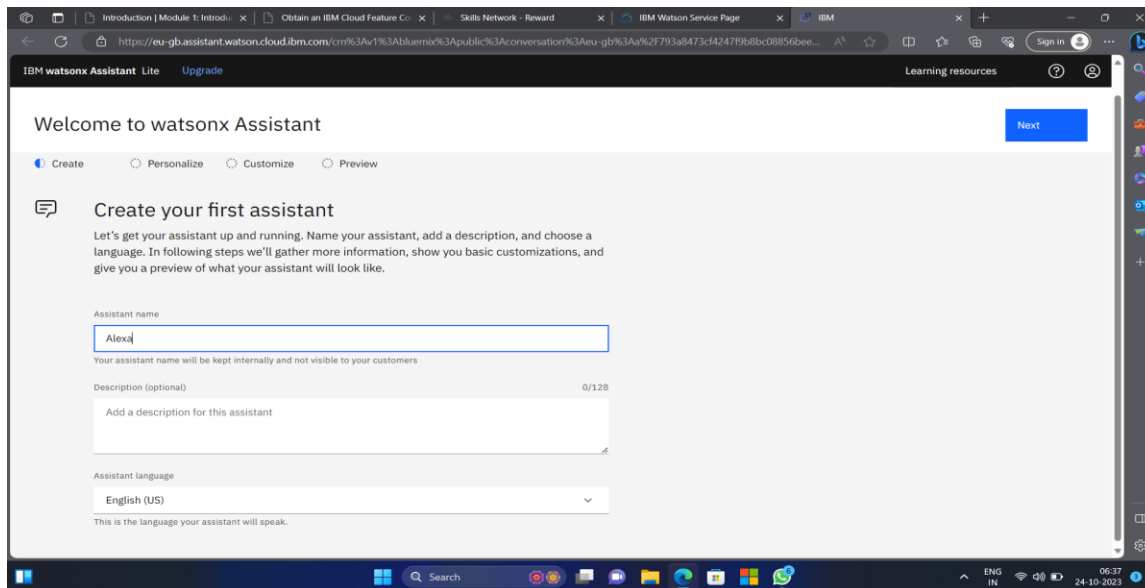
Introduction | Module 1: Introdu
Obtain an IBM Cloud Feature Co
Skills Network - Reward
IBM Watson Service Page
IBM

https://eu-gb.assistant.watson.cloud.ibm.com/crn%3Av1%3Abluemix%3Apublic%3Aconversation%3Aeu-gb%3Aa%2F793a8473cf4247f9b8bc08856bee...

Sign in

IBM watsonx Assistant Lite Upgrade
Learning resources

Welcome to watsonx Assistant
Next

Create Personalize Customize Preview

Create your first assistant

Let's get your assistant up and running. Name your assistant, add a description, and choose a language. In following steps we'll gather more information, show you basic customizations, and give you a preview of what your assistant will look like.

Assistant name
Alexa
Your assistant name will be kept internally and not visible to your customers

Description (optional)
0/128
Add a description for this assistant

Assistant language
English (US)
This is the language your assistant will speak.

Search
ENG IN
06:37
24-10-2023